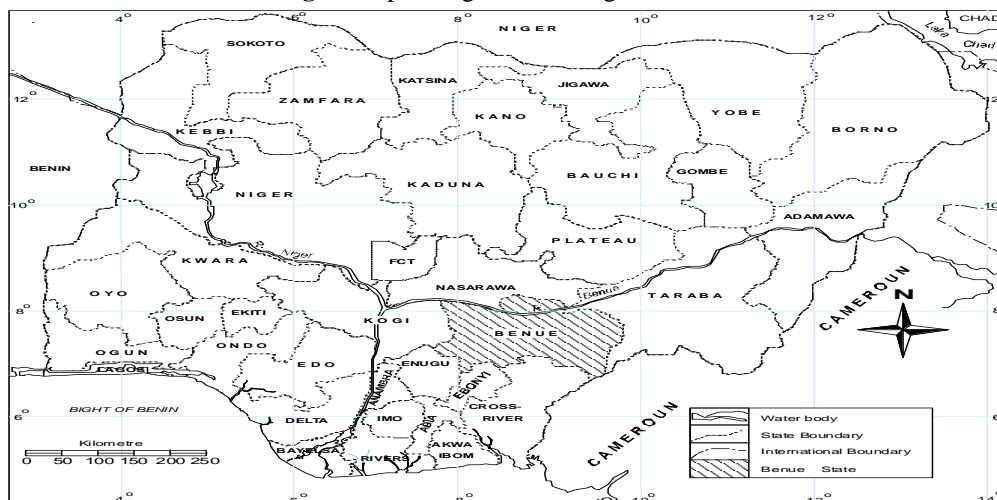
4°
6°
8°
10°
12°
CHAD
Lake Chad
NIGER
SOKOTO
KATSINA
JIGAWA
12°
ZAMFARA
KANO
YOBE
KEBBI
BORNO
BENIN
BAUCHI
GOMBE
NIGER
KADUNA
10°
ADAMAWA
PLATEAU
Niger
KWARA
FCT
NASARAWA
Benue
OYO
TARABA
CAMEROUN
8°
OSUN
EKITI
KOGI
BENUE
N
OGUN
ONDO
LAGOS
EDO
ENUGU
EBONYI
BIGHT OF BENIN
CAMEROUN
6°
DELTA
IMO
ABIA
CROSS-RIVER
ANAMBRA
Kilometre
0 50 100 150 200 250
BAYELSA
RIVERS
AKWA IBOM
Water body
State Boundary
International Boundary
Benue State
4°
6°
8°
10°
12°
14°